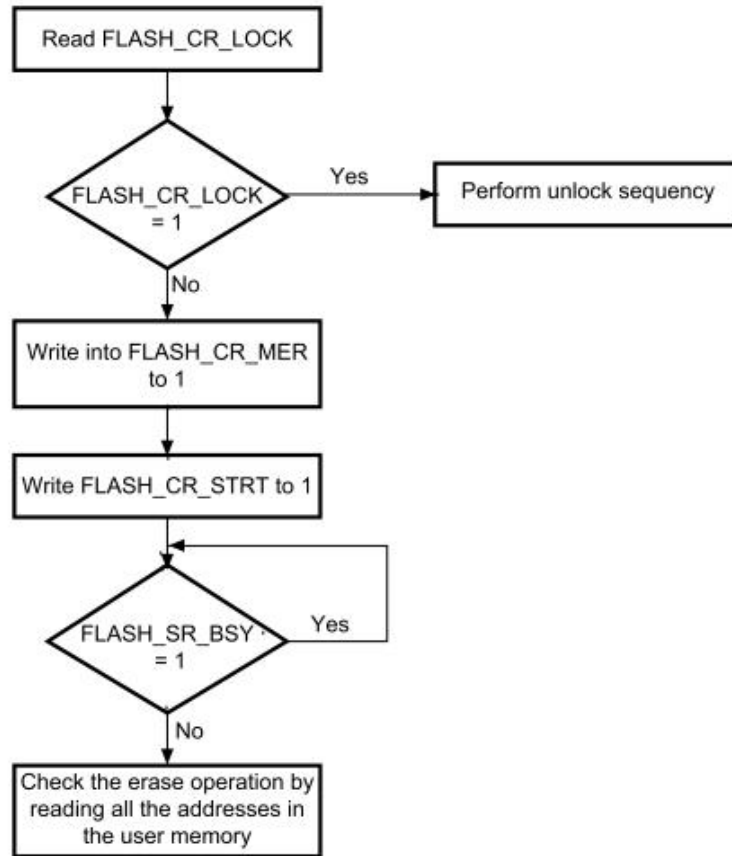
Read FLASH_CR_LOCK

FLASH_CR_LOCK = 1

Yes

Perform unlock sequency

No

Write into FLASH_CR_MER to 1

Write FLASH_CR_STRT to 1

FLASH_SR_BSY = 1

Yes

No

Check the erase operation by reading all the addresses in the user memory